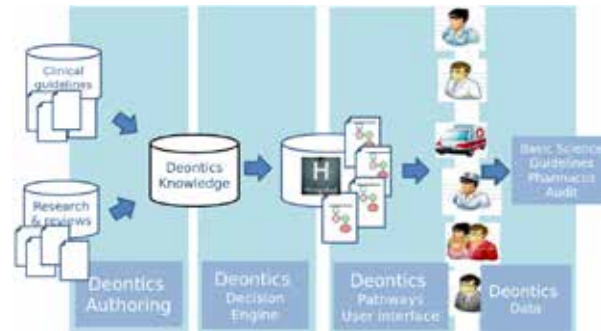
Clinical guidelines

Research & reviews

Deontics Knowledge

H

Basic Science Guidelines Pharmacists Audit

Deontics Authoring

Deontics Decision Engine

Deontics Pathways User Interface

Deontics Data